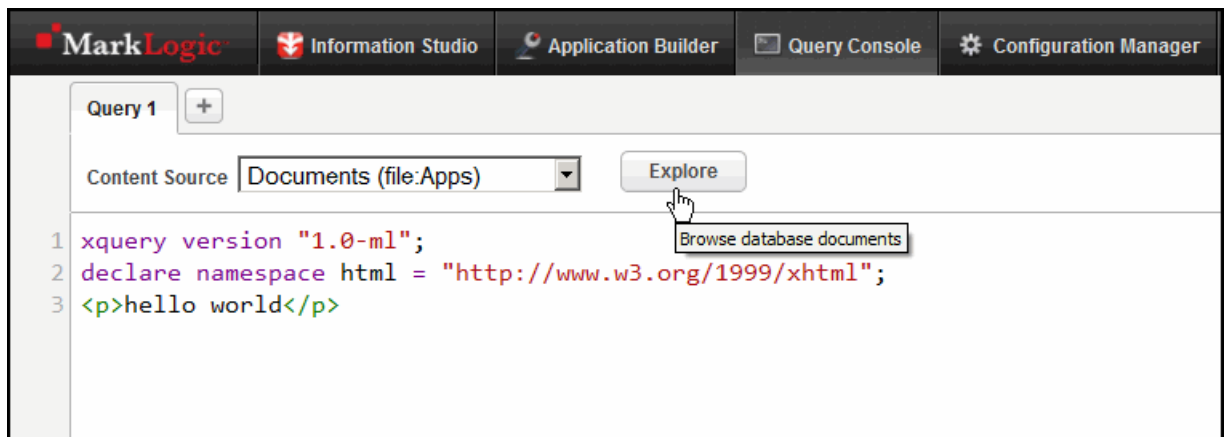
MarkLogic Information Studio Application Builder Query Console Configuration Manager

Query 1 +

Content Source Documents (file:Apps) Explore

Browse database documents

1 xquery version "1.0-ml";
2 declare namespace html = "http://www.w3.org/1999/xhtml";
3 <p>hello world</p>